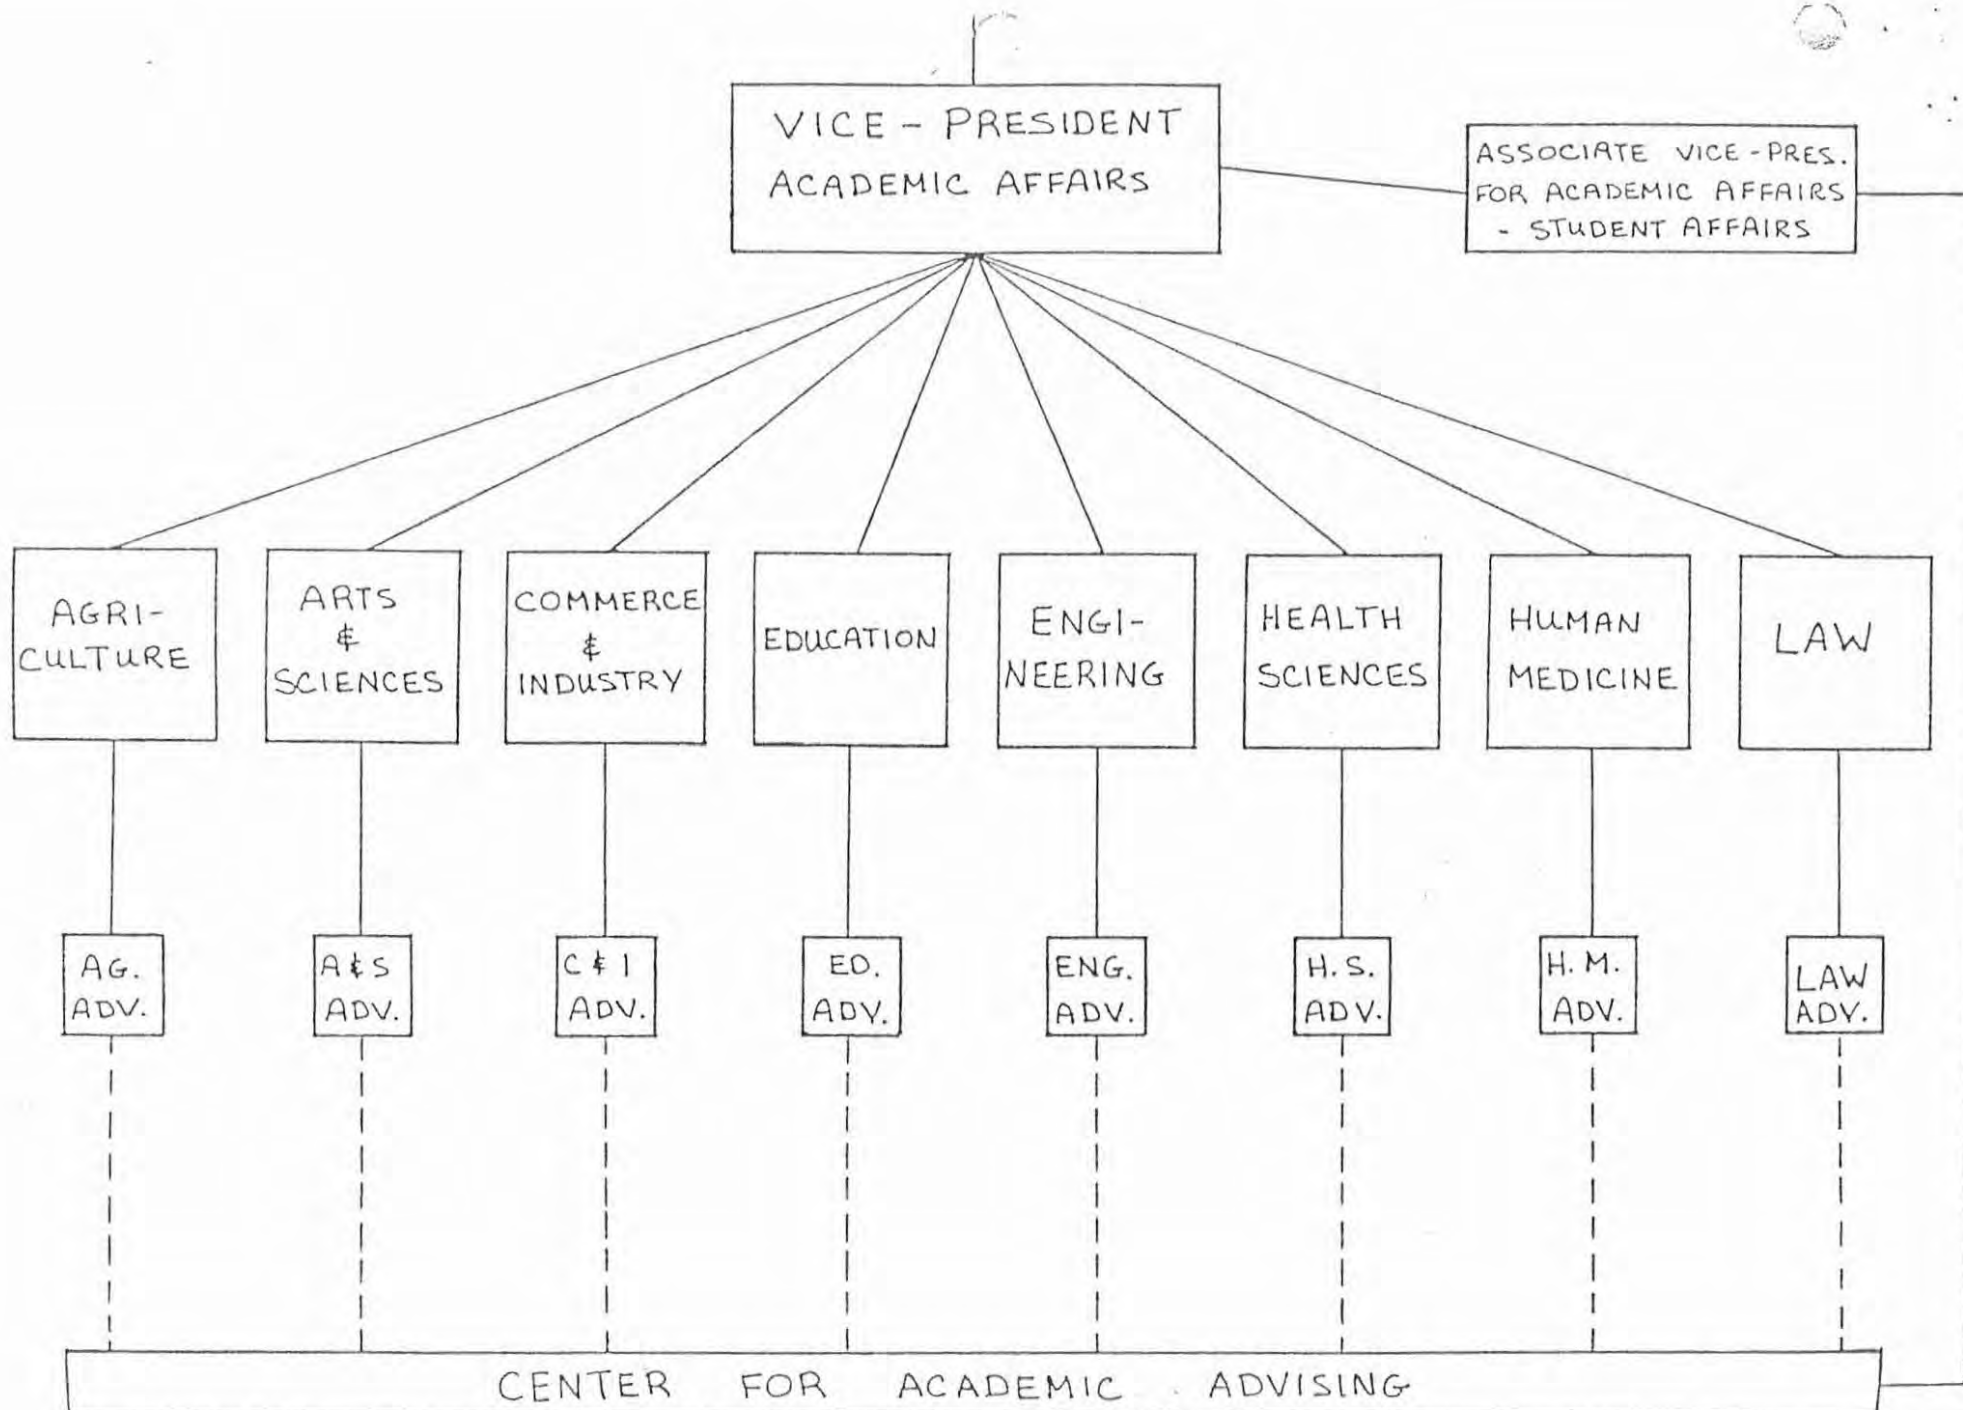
VICE - PRESIDENT
ACADEMIC AFFAIRS

ASSOCIATE VICE-PRES. FOR ACADEMIC AFFAIRS - STUDENT AFFAIRS

AGRICULTURE

ARTS & SCIENCES

COMMERCE & INDUSTRY

EDUCATION

ENGINEERING

HEALTH SCIENCES

HUMAN MEDICINE

LAW

AG. ADV.

A&S ADV.

C & I ADV.

ED. ADV.

ENG. ADV.

H.S. ADV.

H.M. ADV.

LAW ADV.

CENTER FOR ACADEMIC ADVISING